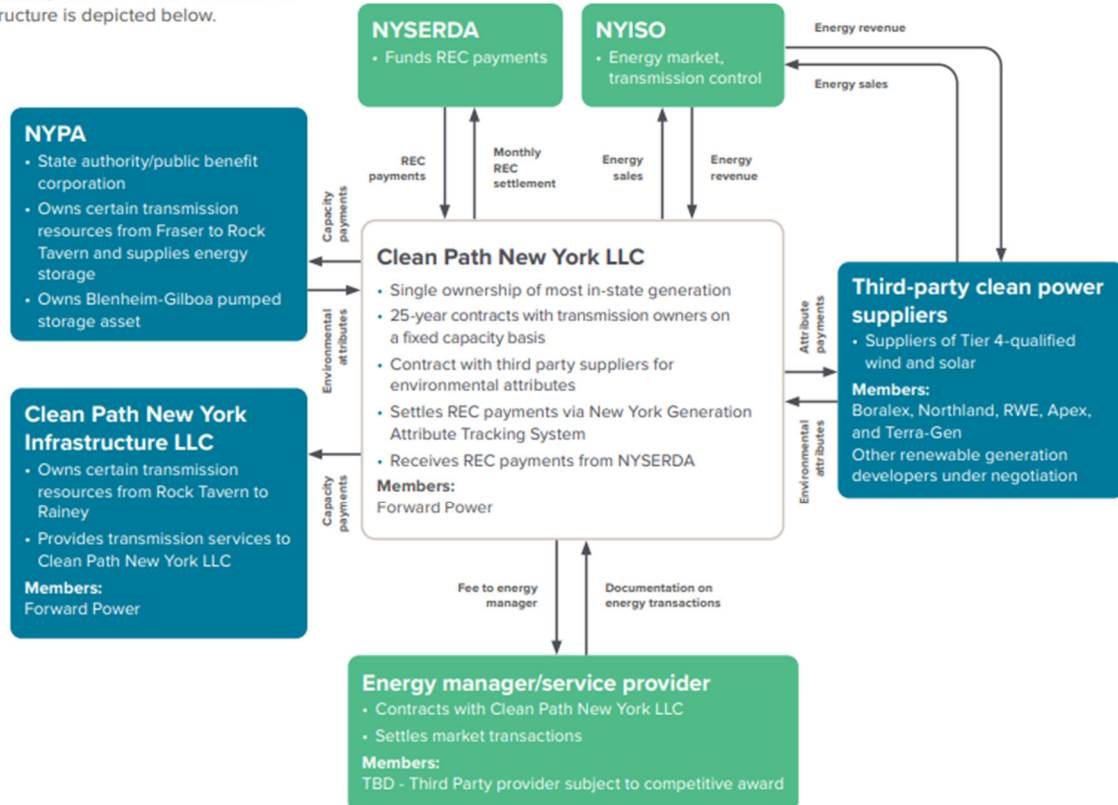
ructure is depicted below.

NYSERDA
• Funds REC payments

NYISO
• Energy market, transmission control

Energy revenue

Energy sales

NYPA
• State authority/public benefit corporation
• Owns certain transmission resources from Fraser to Rock Tavern and supplies energy storage
• Owns Blenheim-Gilboa pumped storage asset

REC payments

Monthly REC settlement

Energy sales

Energy revenue

Capacity payments

Environmental attributes

Clean Path New York LLC
• Single ownership of most in-state generation
• 25-year contracts with transmission owners on a fixed capacity basis
• Contract with third party suppliers for environmental attributes
• Settles REC payments via New York Generation Attribute Tracking System
• Receives REC payments from NYSERDA
Members:
Forward Power

Attribute payments

Environmental attributes

Third-party clean power suppliers
• Suppliers of Tier 4-qualified wind and solar
Members:
Boralex, Northland, RWE, Apex, and Terra-Gen
Other renewable generation developers under negotiation

Clean Path New York Infrastructure LLC
• Owns certain transmission resources from Rock Tavern to Rainey
• Provides transmission services to Clean Path New York LLC
Members:
Forward Power

Capacity payments

Fee to energy manager

Documentation on energy transactions

Energy manager/service provider
• Contracts with Clean Path New York LLC
• Settles market transactions
Members:
TBD - Third Party provider subject to competitive award